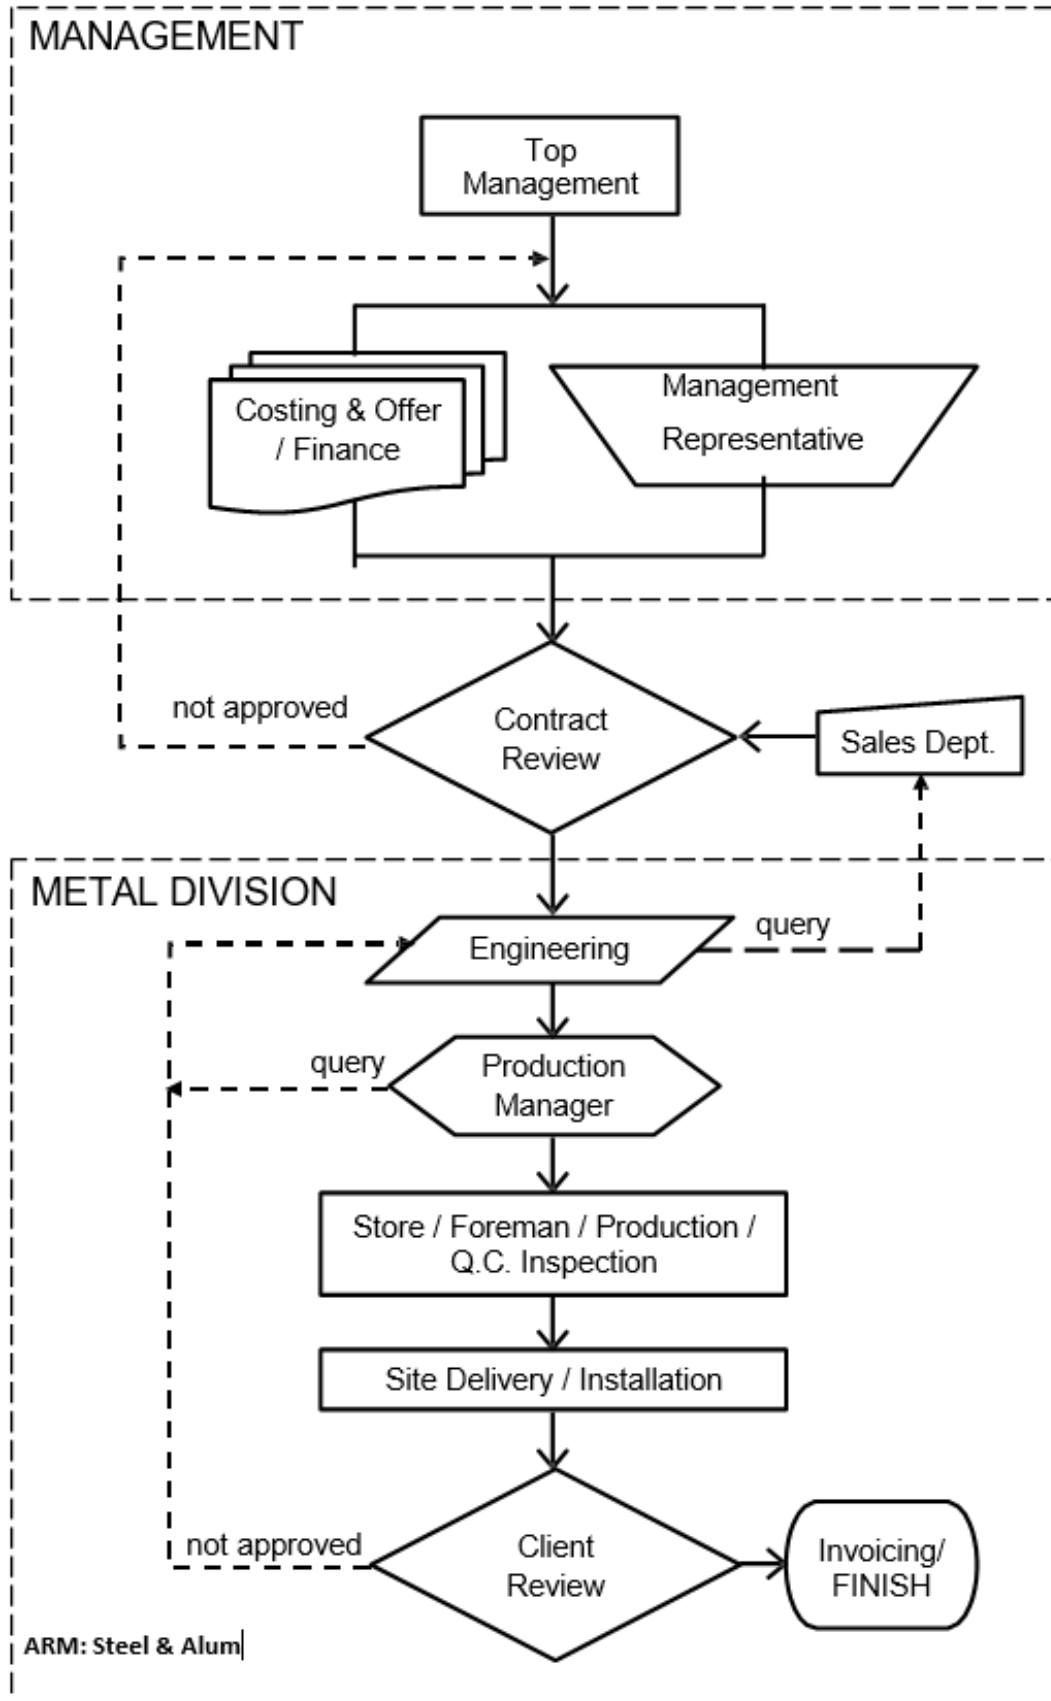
MANAGEMENT

Top Management

Costing & Offer / Finance

Management Representative

not approved

Contract Review

Sales Dept.

METAL DIVISION

Engineering

query

query

Production Manager

Store / Foreman / Production / Q.C. Inspection

Site Delivery / Installation

not approved

Client Review

Invoicing/ FINISH

ARM: Steel & Alum